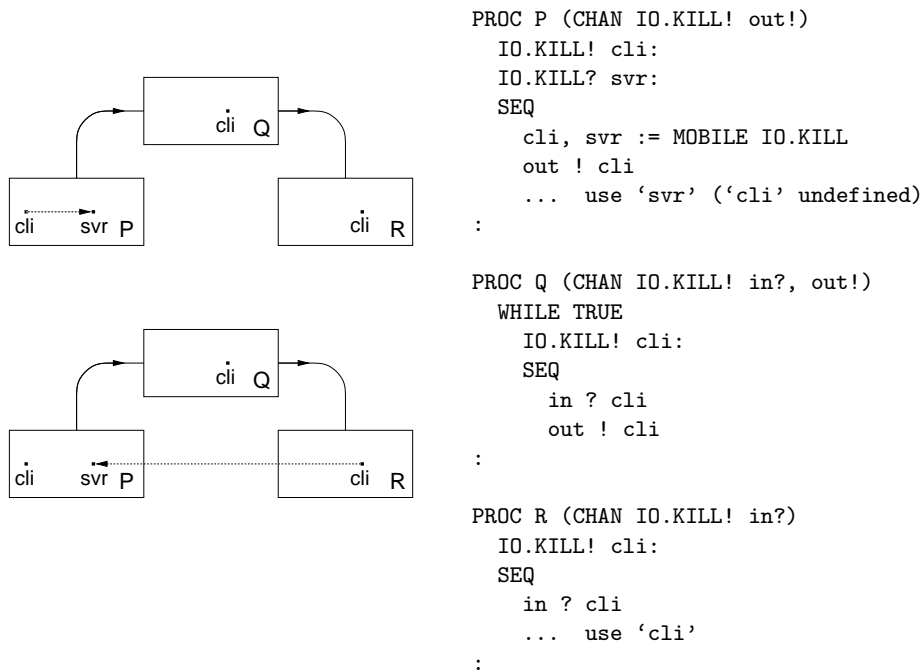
cli Q

cli svr P

cli R

cli Q

cli svr P

cli R

```
PROC P (CHAN IO.KILL! out!)
  IO.KILL! cli:
  IO.KILL? svr:
  SEQ
    cli, svr := MOBILE IO.KILL
    out ! cli
    ... use 'svr' ('cli' undefined)
:

PROC Q (CHAN IO.KILL! in?, out!)
  WHILE TRUE
    IO.KILL! cli:
    SEQ
      in ? cli
      out ! cli
:

PROC R (CHAN IO.KILL! in?)
  IO.KILL! cli:
  SEQ
    in ? cli
    ... use 'cli'
:
```